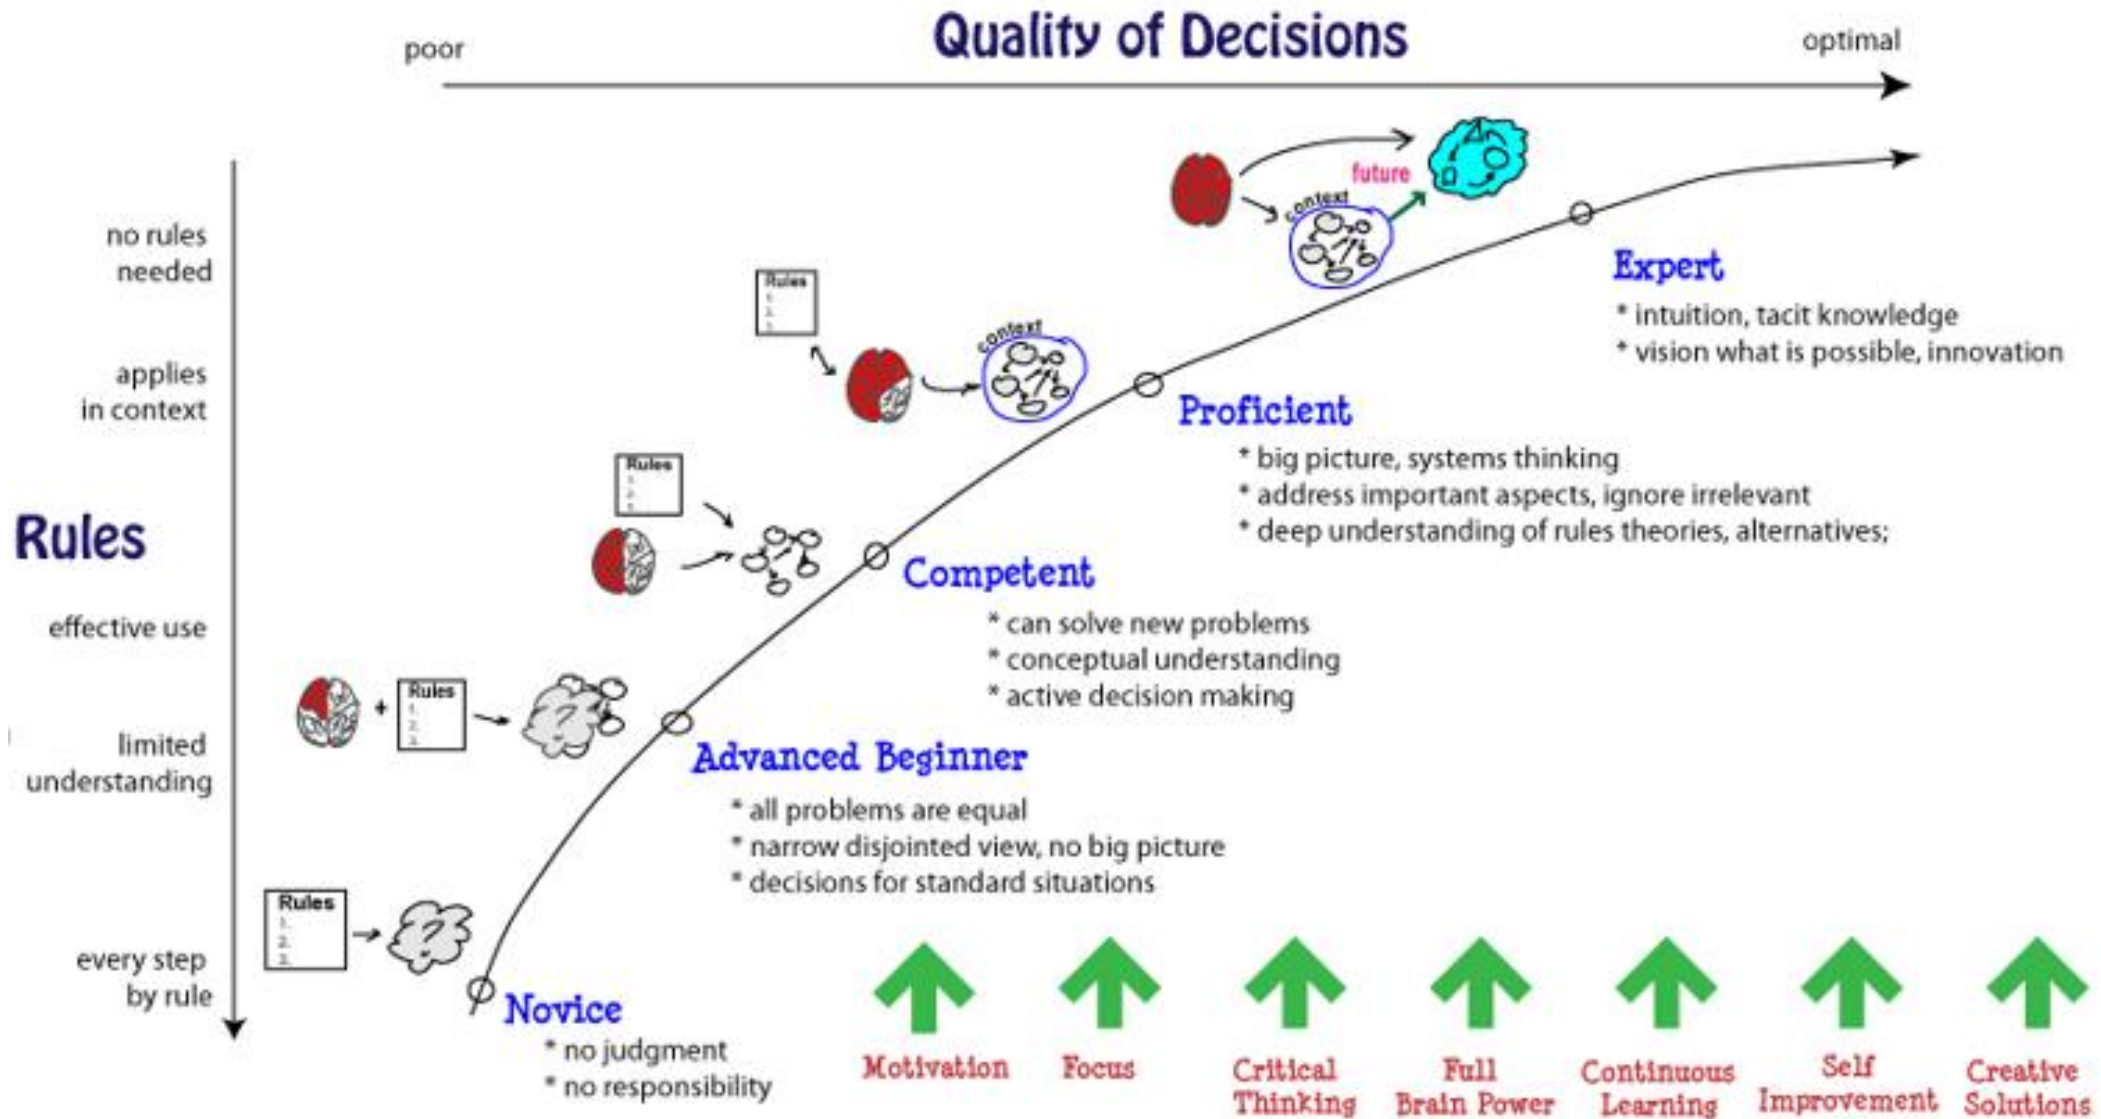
Quality of Decisions

poor

optimal

Rules

no rules needed

applies in context

effective use

limited understanding

every step by rule

future

context

context

Rules

Rules

Rules

Rules

Expert
* intuition, tacit knowledge
* vision what is possible, innovation

Proficient
* big picture, systems thinking
* address important aspects, ignore irrelevant
* deep understanding of rules theories, alternatives;

Competent
* can solve new problems
* conceptual understanding
* active decision making

Advanced Beginner
* all problems are equal
* narrow disjointed view, no big picture
* decisions for standard situations

Novice
* no judgment
* no responsibility

Motivation

Focus

Critical Thinking

Full Brain Power

Continuous Learning

Self Improvement

Creative Solutions